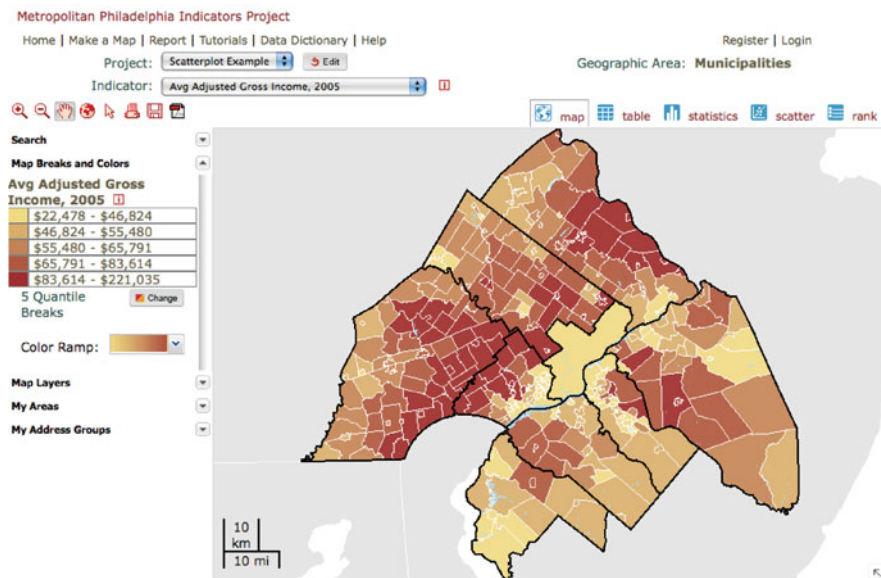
Metropolitan Philadelphia Indicators Project

Home | Make a Map | Report | Tutorials | Data Dictionary | Help

Register | Login

Project: Scatterplot Example Edit

Geographic Area: Municipalities

Indicator: Avg Adjusted Gross Income, 2005

map table statistics scatter rank

Search

Map Breaks and Colors

Avg Adjusted Gross Income, 2005

$22,478 - $46,824
$46,824 - $55,480
$55,480 - $65,791
$65,791 - $83,614
$83,614 - $221,035

5 Quantile Breaks

Change

Color Ramp:

Map Layers

My Areas

My Address Groups

10 km

10 mi